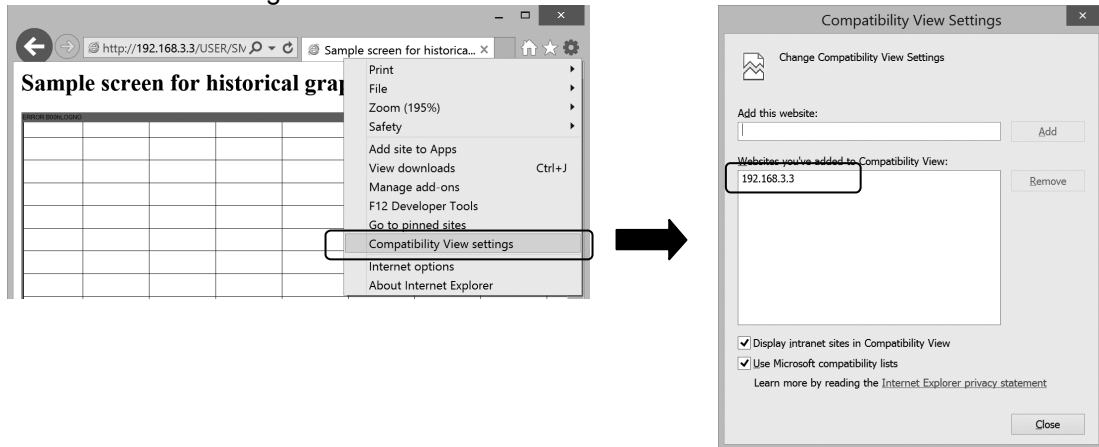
http://192.168.3.3/USER/SM

Sample screen for historica... ×

Sample screen for historical grap

ERROR DEBLOGING

Print

File

Zoom (195%)

Safety

Add site to Apps

View downloads Ctrl+J

Manage add-ons

F12 Developer Tools

Go to pinned sites

Compatibility View settings

Internet options

About Internet Explorer

Compatibility View Settings

Change Compatibility View Settings

Add this website:

Add

Websites you've added to Compatibility View:

192.168.3.3

Remove

Display intranet sites in Compatibility View

Use Microsoft compatibility lists

Learn more by reading the Internet Explorer privacy statement

Close